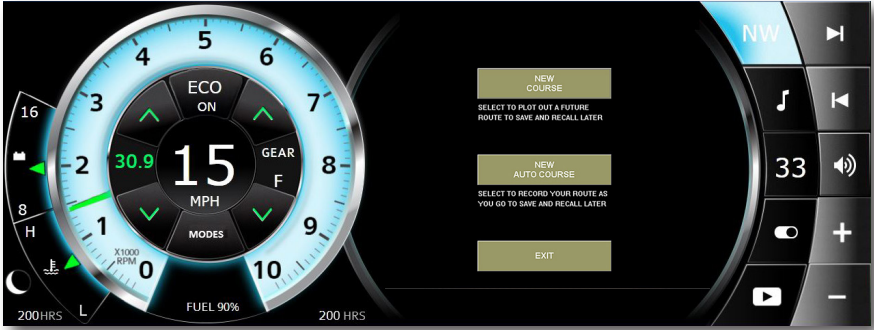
5
4
6
3
7
ECO
ON
2
30.9
15
GEAR
8
F
MPH
1
9
X1000
RPM
MODES
0
10
16
8
H
L
200HRS
FUEL 90%
200 HRS

NEW
COURSE
SELECT TO PLOT OUT A FUTURE ROUTE TO SAVE AND RECALL LATER

NEW
AUTO COURSE
SELECT TO RECORD YOUR ROUTE AS YOU GO TO SAVE AND RECALL LATER

EXIT

NW
33
+
−